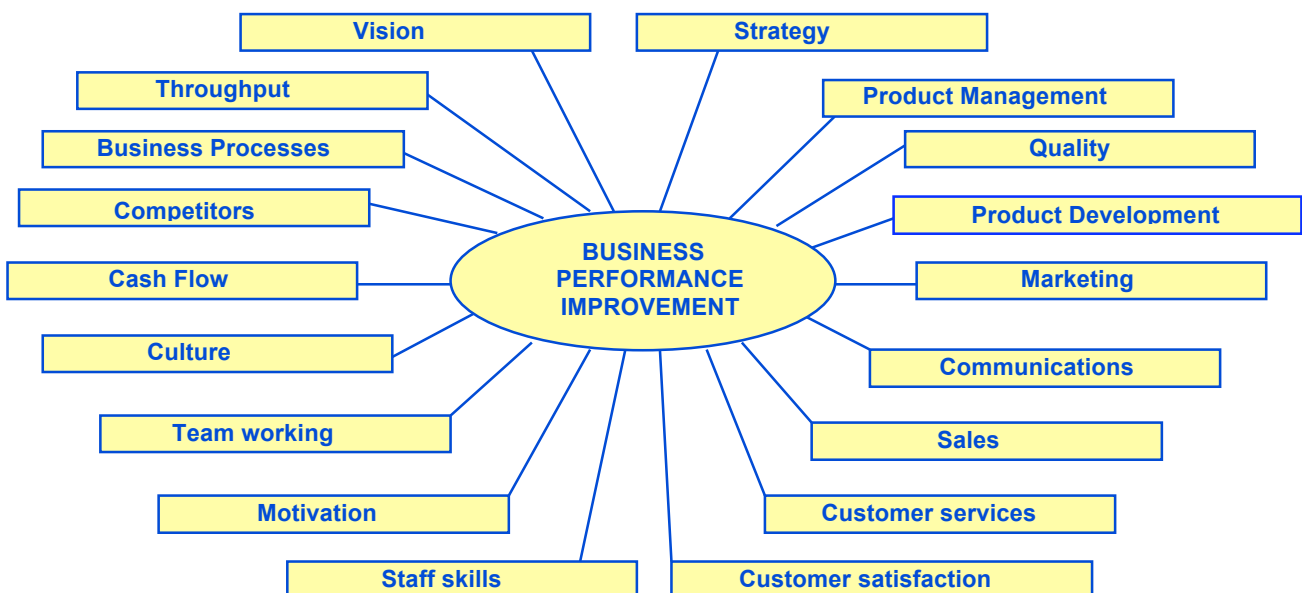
Vision

Strategy

Throughput

Product Management

Business Processes

Quality

Competitors

Product Development

BUSINESS PERFORMANCE IMPROVEMENT

Cash Flow

Marketing

Culture

Communications

Team working

Sales

Motivation

Customer services

Staff skills

Customer satisfaction